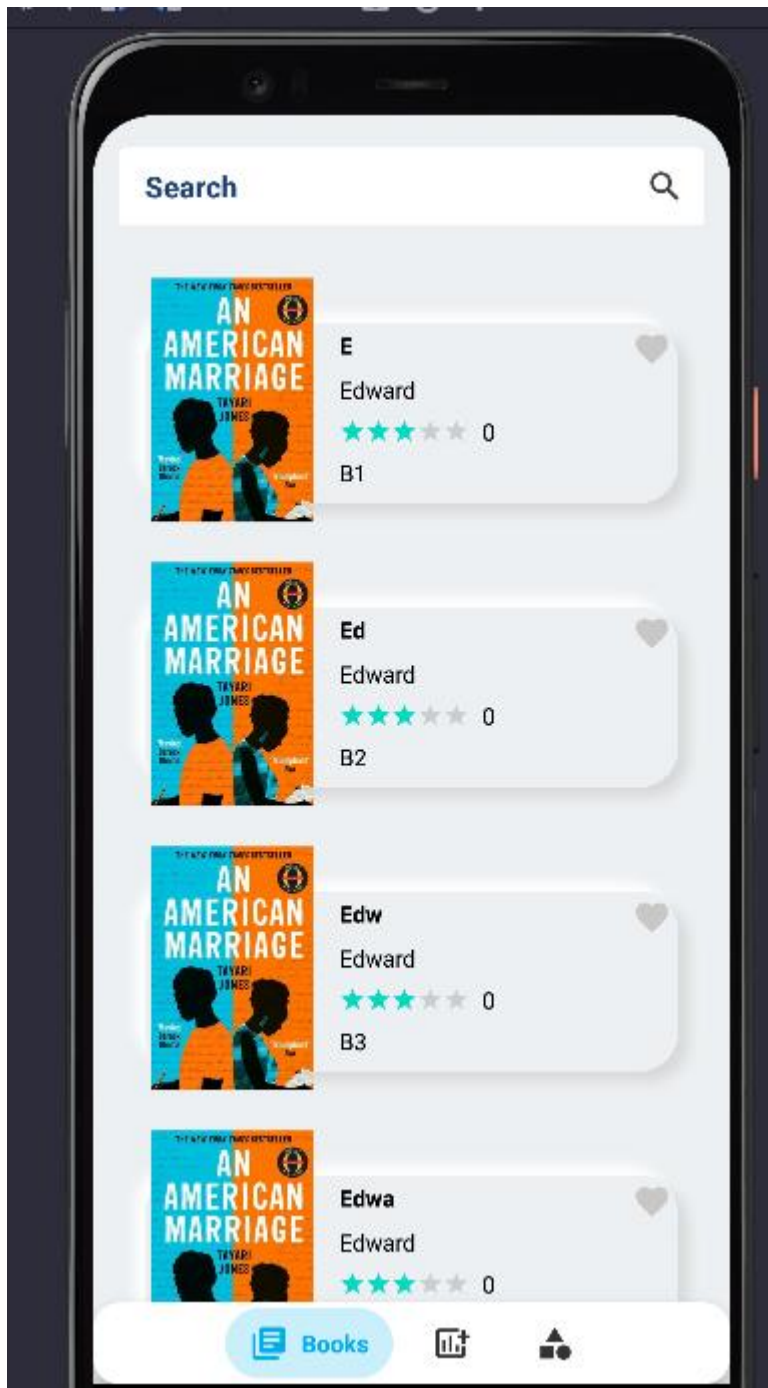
Search

THE NEW YORK TIMES BESTSELLER
AN AMERICAN MARRIAGE
TAYARI JONES

E
Edward
0
B1

THE NEW YORK TIMES BESTSELLER
AN AMERICAN MARRIAGE
TAYARI JONES

Ed
Edward
0
B2

THE NEW YORK TIMES BESTSELLER
AN AMERICAN MARRIAGE
TAYARI JONES

Edw
Edward
0
B3

THE NEW YORK TIMES BESTSELLER
AN AMERICAN MARRIAGE
TAYARI JONES

Edwa
Edward
0

Books